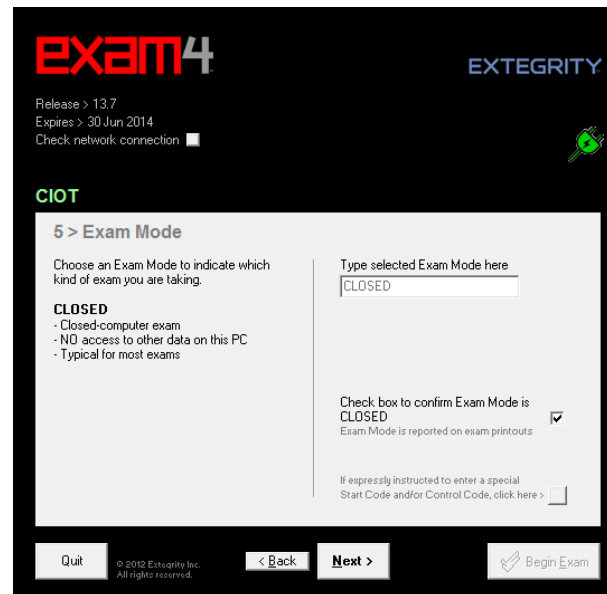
exam4

EXTEGRITY

Release > 13.7
Expires > 30 Jun 2014
Check network connection

CIOT

5 > Exam Mode

Choose an Exam Mode to indicate which kind of exam you are taking.

CLOSED
- Closed-computer exam
- NO access to other data on this PC
- Typical for most exams

Type selected Exam Mode here

CLOSED

Check box to confirm Exam Mode is CLOSED
Exam Mode is reported on exam printouts

If expressly instructed to enter a special Start Code and/or Control Code, click here >

Quit

© 2012 Extegrity Inc.
All rights reserved.

< Back

Next >

Begin Exam